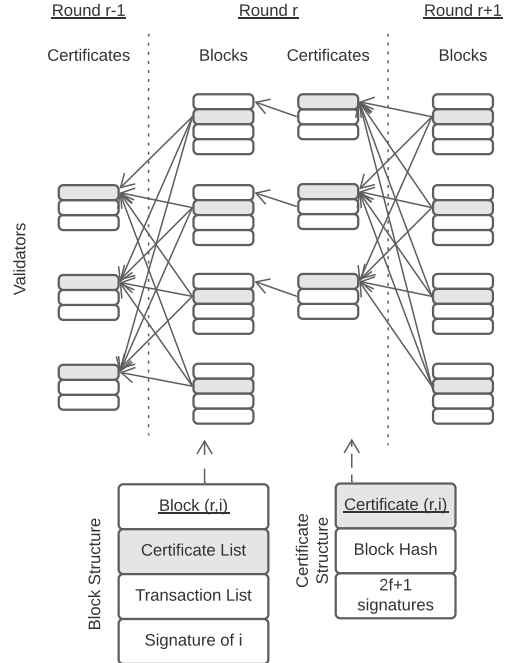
Round r-1

Round r

Round r+1

Certificates

Blocks

Certificates

Blocks

Validators

Block Structure

Block (r,i)

Certificate List

Transaction List

Signature of i

Certificate Structure

Certificate (r,i)

Block Hash

2f+1 signatures